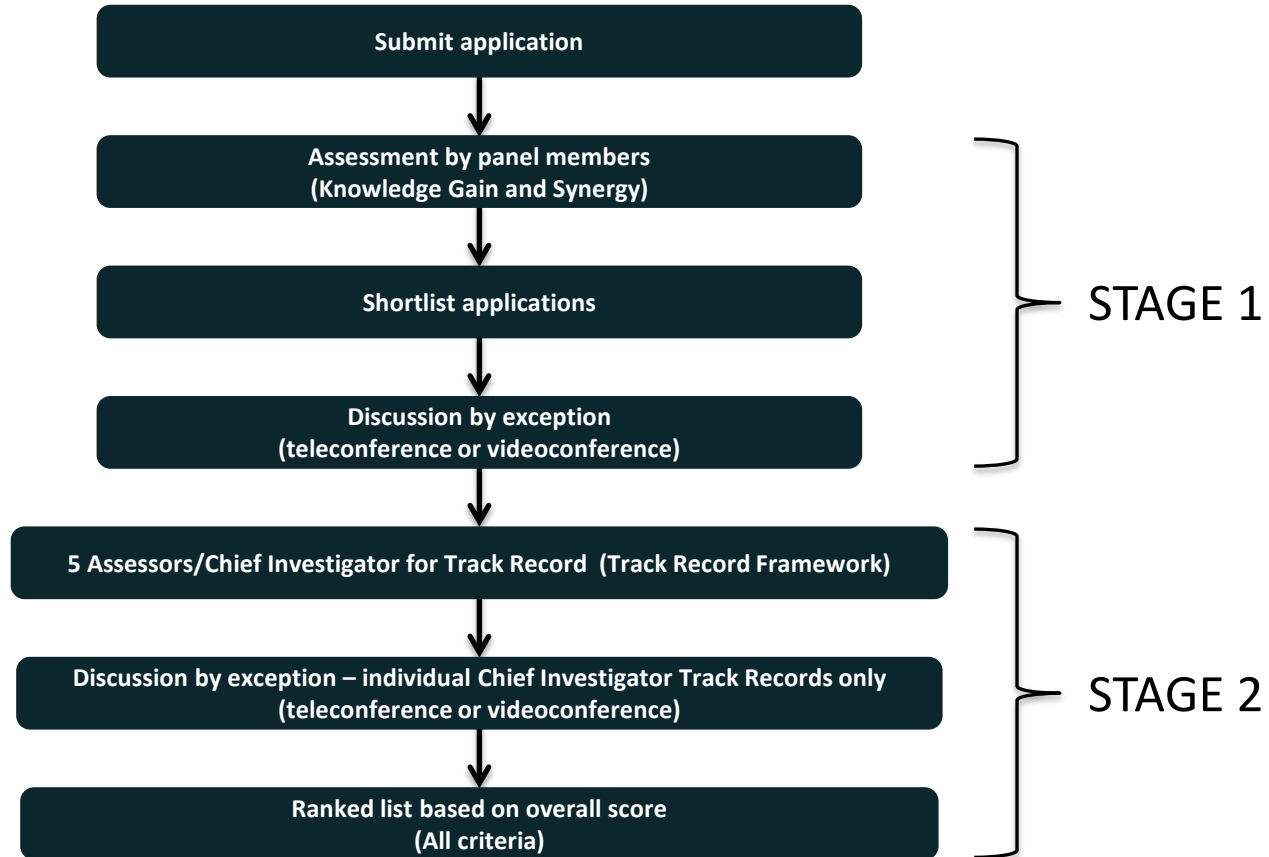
Submit application

Assessment by panel members
(Knowledge Gain and Synergy)

Shortlist applications

Discussion by exception
(teleconference or videoconference)

STAGE 1

5 Assessors/Chief Investigator for Track Record (Track Record Framework)

Discussion by exception – individual Chief Investigator Track Records only
(teleconference or videoconference)

Ranked list based on overall score
(All criteria)

STAGE 2